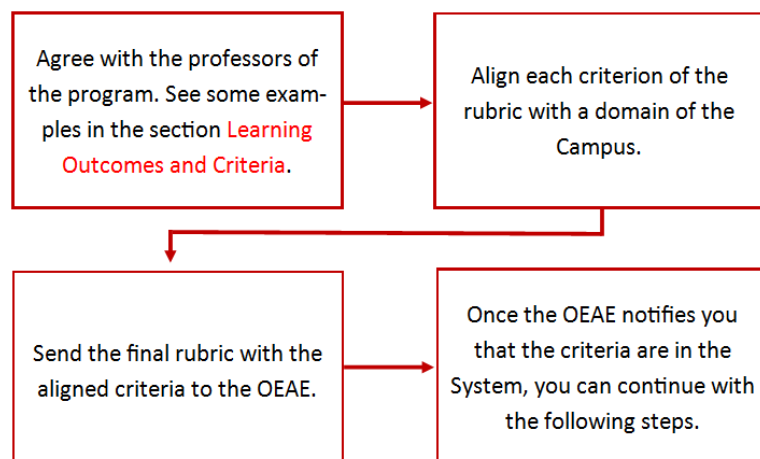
Agree with the professors of the program. See some examples in the section Learning Outcomes and Criteria.

Align each criterion of the rubric with a domain of the Campus.

Send the final rubric with the aligned criteria to the OEAE.

Once the OEAE notifies you that the criteria are in the System, you can continue with the following steps.